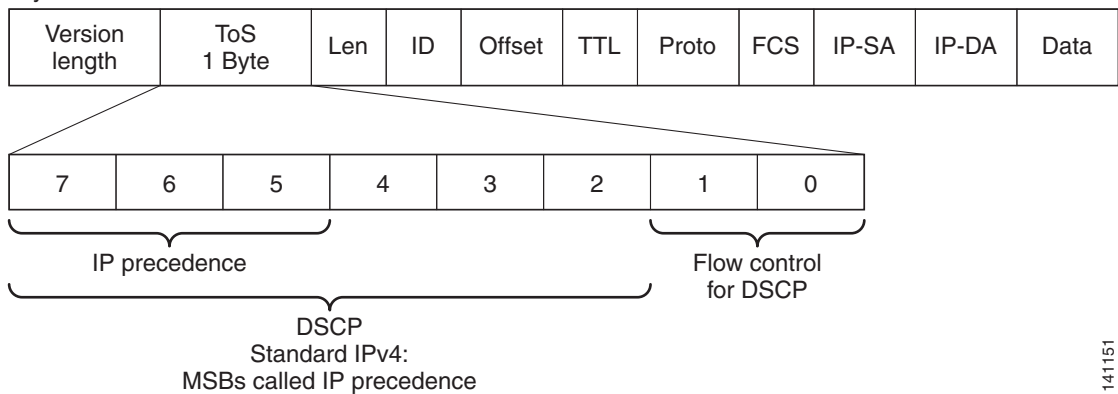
| Version length | ToS 1 Byte | Len | ID | Offset | TTL | Proto | FCS | IP-SA | IP-DA | Data |
|---|---|---|---|---|---|---|---|---|---|---|

| 7 | 6 | 5 | 4 | 3 | 2 | 1 | 0 |
|---|---|---|---|---|---|---|---|

IP precedence

Flow control for DSCP

DSCP
Standard IPv4:
MSBs called IP precedence

141151